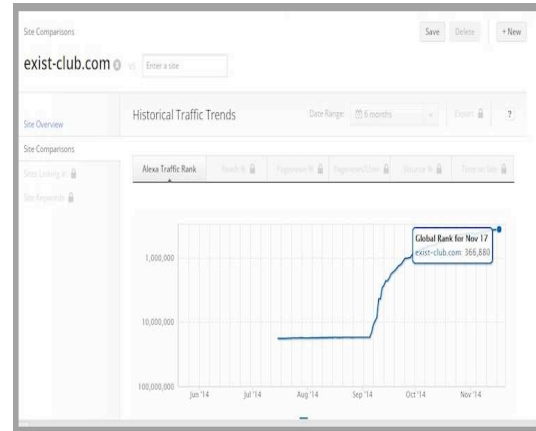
Site Comparisons

Save Delete + New

exist-club.com vs. Enter a site

Site Overview

Site Comparisons

Sites Linking in

Site Keywords

Historical Traffic Trends

Date Range: 6 months

Export

?

Alexa Traffic Rank

Reach %

Pageviews %

Pageviews/User

Bounce %

Time on Site

Global Rank for Nov 17
exist-club.com: 366,880

1,000,000

10,000,000

100,000,000

Jun '14

Jul '14

Aug '14

Sep '14

Oct '14

Nov '14